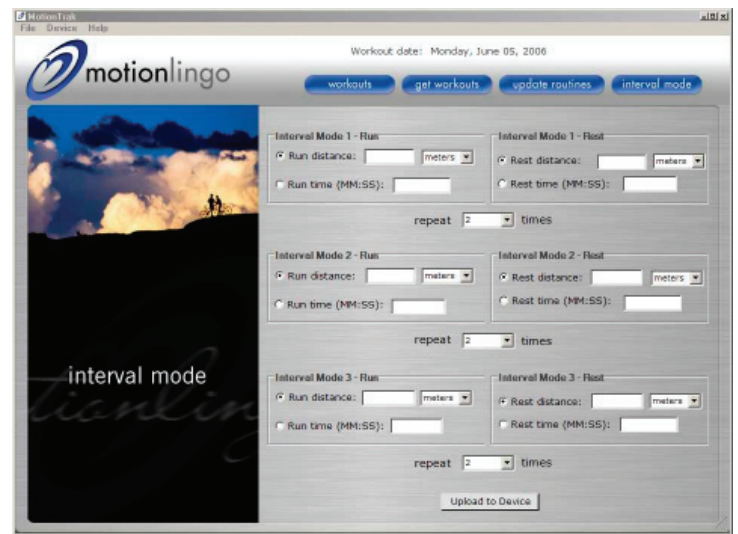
MotionTrak
File Device Help

Workout date: Monday, June 05, 2006

motionlingo

workouts
get workouts
update routines
interval mode

interval mode

Interval Mode 1 - Run
Run distance: meters
Run time (MM:SS):

Interval Mode 1 - Rest
Rest distance: meters
Rest time (MM:SS):

repeat 2 times

Interval Mode 2 - Run
Run distance: meters
Run time (MM:SS):

Interval Mode 2 - Rest
Rest distance: meters
Rest time (MM:SS):

repeat 2 times

Interval Mode 3 - Run
Run distance: meters
Run time (MM:SS):

Interval Mode 3 - Rest
Rest distance: meters
Rest time (MM:SS):

repeat 2 times

Upload to Device